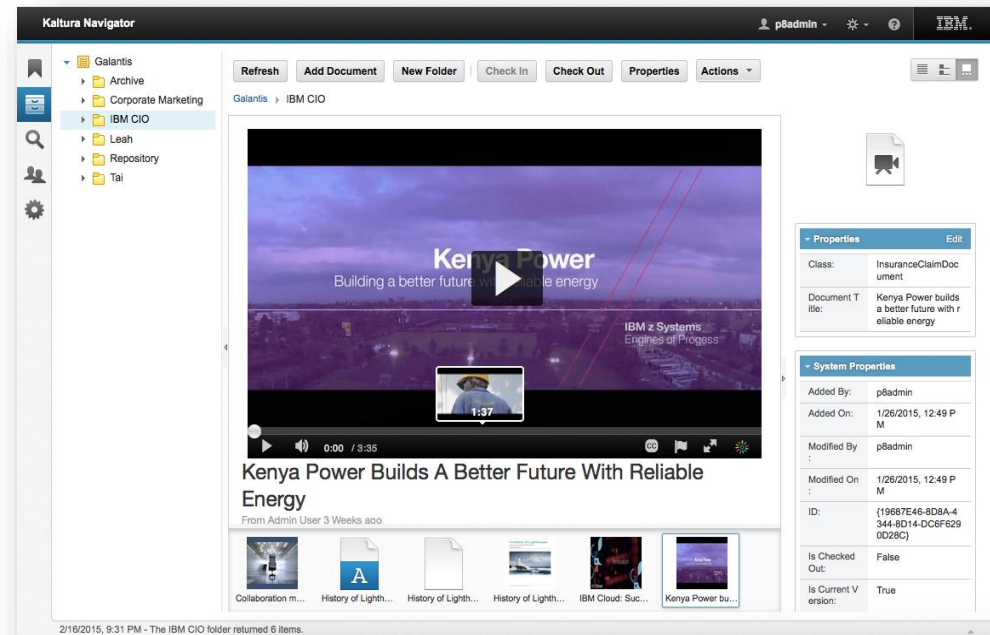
Kaltura Navigator

p8admin

IBM.

Galantis
Archive
Corporate Marketing
IBM CIO
Leah
Repository
Tai

Refresh | Add Document | New Folder | Check In | Check Out | Properties | Actions

Galantis › IBM CIO

Kenya Power
Building a better future with reliable energy

IBM z Systems
Engines of Progress

1:37

0:00 / 3:35

Kenya Power Builds A Better Future With Reliable Energy

From Admin User 3 Weeks ago

Collaboration m...
History of Lighth...
History of Lighth...
History of Lighth...
IBM Cloud: Suc...
Kenya Power bu...

Properties | Edit

| | |
|---|---|
| Class: | InsuranceClaimDocument |
| Document Title: | Kenya Power builds a better future with reliable energy |

System Properties

| | |
|---|---|
| Added By: | p8admin |
| Added On: | 1/26/2015, 12:49 PM |
| Modified By: | p8admin |
| Modified On: | 1/26/2015, 12:49 PM |
| ID: | {19687E46-8D8A-4344-8D14-DC6F6290D28C} |
| Is Checked Out: | False |
| Is Current Version: | True |

2/16/2015, 9:31 PM - The IBM CIO folder returned 6 items.